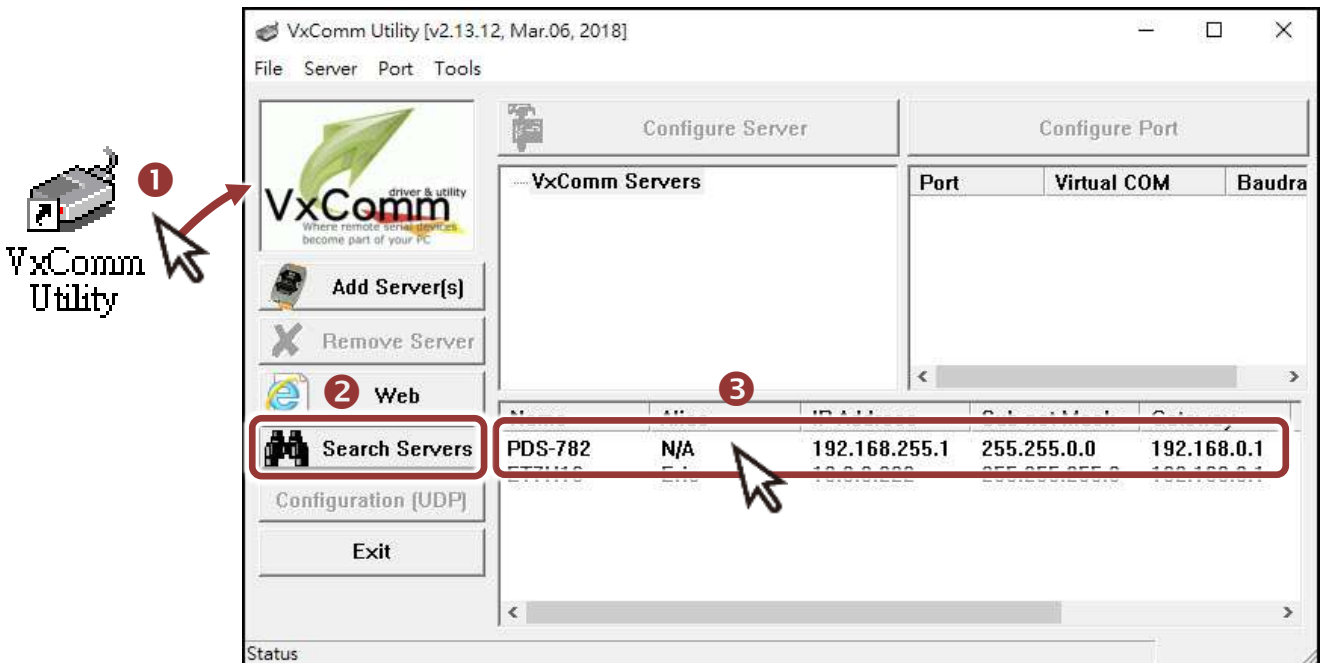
VxComm Utility

1

VxComm Utility [v2.13.12, Mar.06, 2018]

File Server Port Tools

VxComm driver & utility Where remote serial devices become part of your PC

Configure Server

Configure Port

VxComm Servers

| Port | Virtual COM | Baudra |
|---|---|---|

Add Server(s)

Remove Server

2 Web

3

Search Servers

| Name | Alias | IP Address | Subnet Mask | Gateway |
|---|---|---|---|---|
| PDS-782 | N/A | 192.168.255.1 | 255.255.0.0 | 192.168.0.1 |
| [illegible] | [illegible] | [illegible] | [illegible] | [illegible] |

Configuration (UDP)

Exit

Status